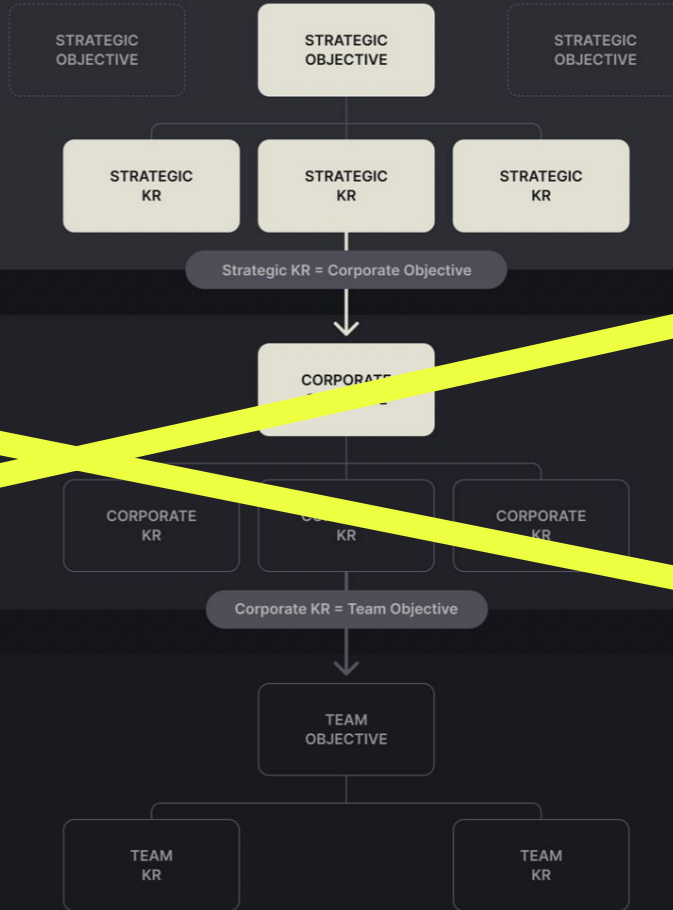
STRATEGIC OBJECTIVE

STRATEGIC OBJECTIVE

STRATEGIC OBJECTIVE

STRATEGIC KR

STRATEGIC KR

STRATEGIC KR

Strategic KR = Corporate Objective

CORPORATE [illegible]

CORPORATE KR

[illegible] KR

CORPORATE KR

Corporate KR = Team Objective

TEAM OBJECTIVE

TEAM KR

TEAM KR